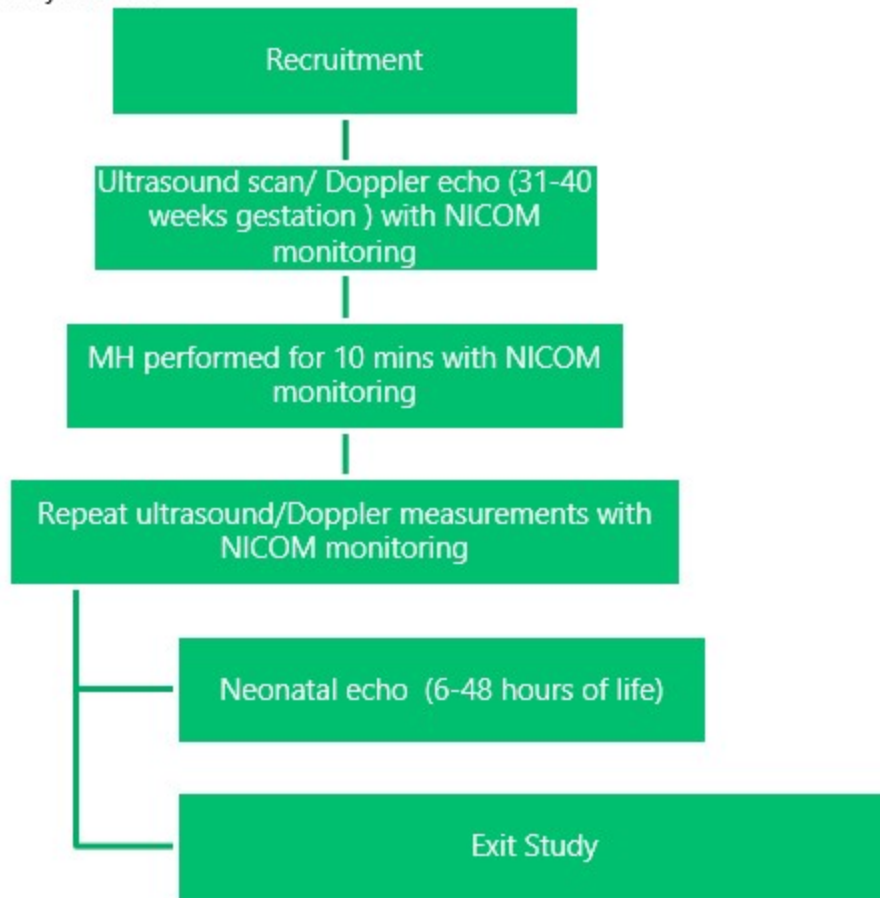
Recruitment

Ultrasound scan/ Doppler echo (31-40 weeks gestation ) with NICOM monitoring

MH performed for 10 mins with NICOM monitoring

Repeat ultrasound/Doppler measurements with NICOM monitoring

Neonatal echo (6-48 hours of life)

Exit Study